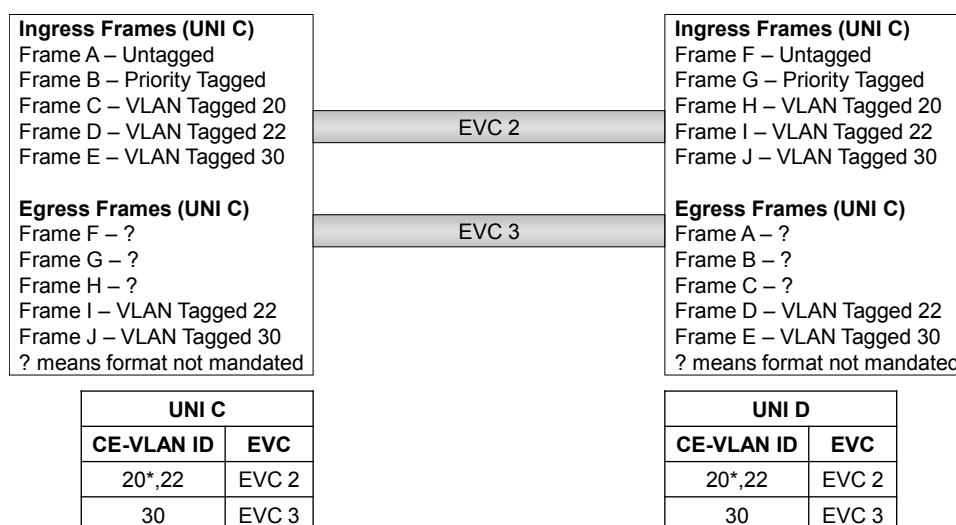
**Ingress Frames (UNI C)**
Frame A – Untagged
Frame B – Priority Tagged
Frame C – VLAN Tagged 20
Frame D – VLAN Tagged 22
Frame E – VLAN Tagged 30

**Egress Frames (UNI C)**
Frame F – ?
Frame G – ?
Frame H – ?
Frame I – VLAN Tagged 22
Frame J – VLAN Tagged 30
? means format not mandated

EVC 2

EVC 3

**Ingress Frames (UNI C)**
Frame F – Untagged
Frame G – Priority Tagged
Frame H – VLAN Tagged 20
Frame I – VLAN Tagged 22
Frame J – VLAN Tagged 30

**Egress Frames (UNI C)**
Frame A – ?
Frame B – ?
Frame C – ?
Frame D – VLAN Tagged 22
Frame E – VLAN Tagged 30
? means format not mandated

| UNI C | |
|---|---|
| CE-VLAN ID | EVC |
| 20*,22 | EVC 2 |
| 30 | EVC 3 |

| UNI D | |
|---|---|
| CE-VLAN ID | EVC |
| 20*,22 | EVC 2 |
| 30 | EVC 3 |